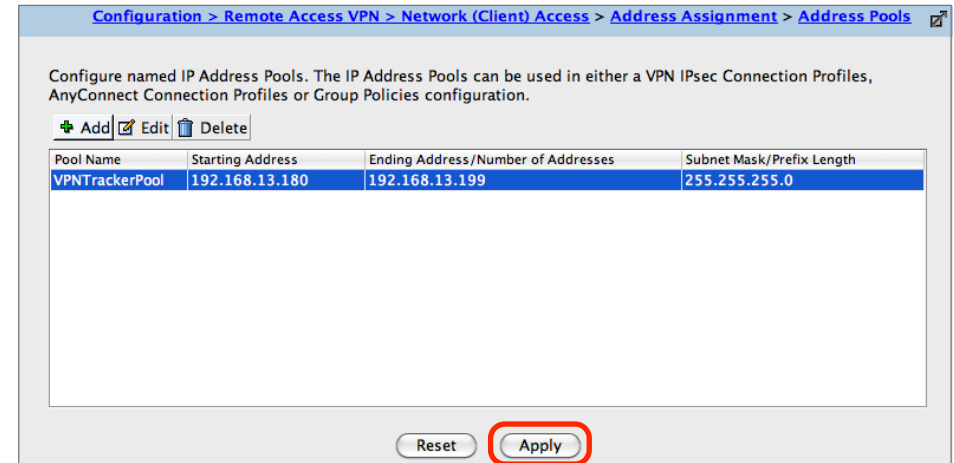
Configuration > Remote Access VPN > Network (Client) Access > Address Assignment > Address Pools

Configure named IP Address Pools. The IP Address Pools can be used in either a VPN IPsec Connection Profiles, AnyConnect Connection Profiles or Group Policies configuration.

Add Edit Delete

| Pool Name | Starting Address | Ending Address/Number of Addresses | Subnet Mask/Prefix Length |
|---|---|---|---|
| VPNTrackerPool | 192.168.13.180 | 192.168.13.199 | 255.255.255.0 |

Reset Apply